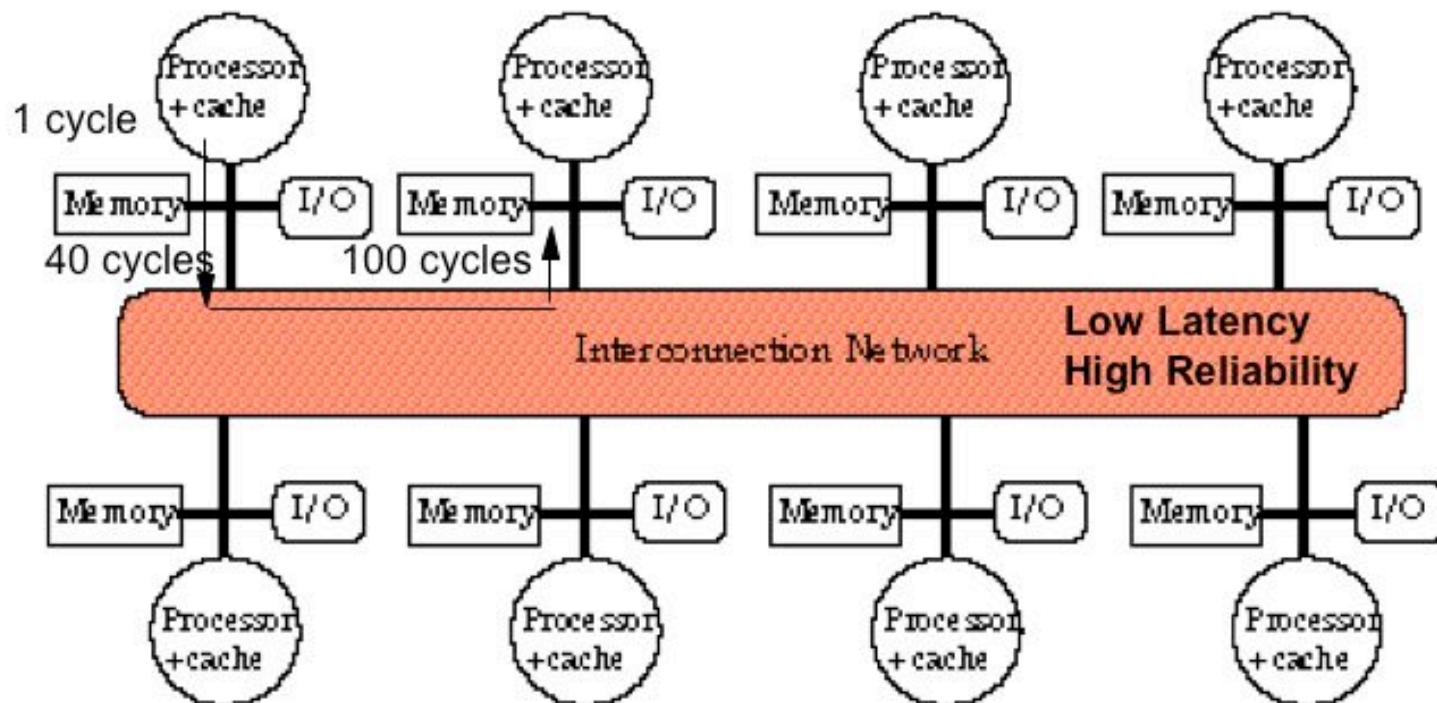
Processor +cache
Processor +cache
Processor +cache
Processor +cache

1 cycle

Memory
I/O
Memory
I/O
Memory
I/O
Memory
I/O

40 cycles
100 cycles

Interconnection Network

Low Latency
High Reliability

Memory
I/O
Memory
I/O
Memory
I/O
Memory
I/O

Processor +cache
Processor +cache
Processor +cache
Processor +cache